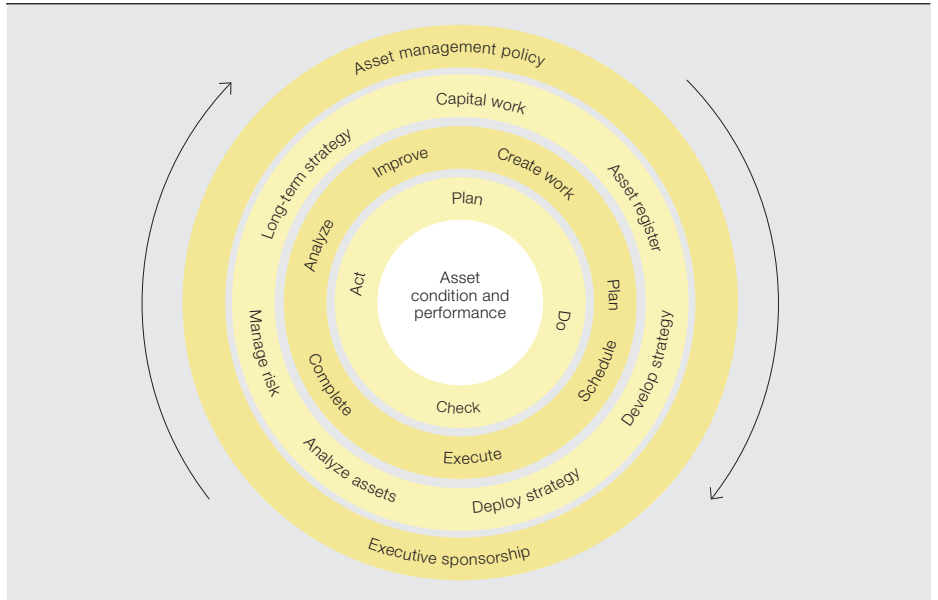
Asset management policy

Capital work

Long-term strategy

Asset register

Develop strategy

Deploy strategy

Analyze assets

Manage risk

Executive sponsorship

Improve

Create work

Plan

Schedule

Execute

Complete

Analyze

Plan

Do

Check

Act

Asset condition and performance